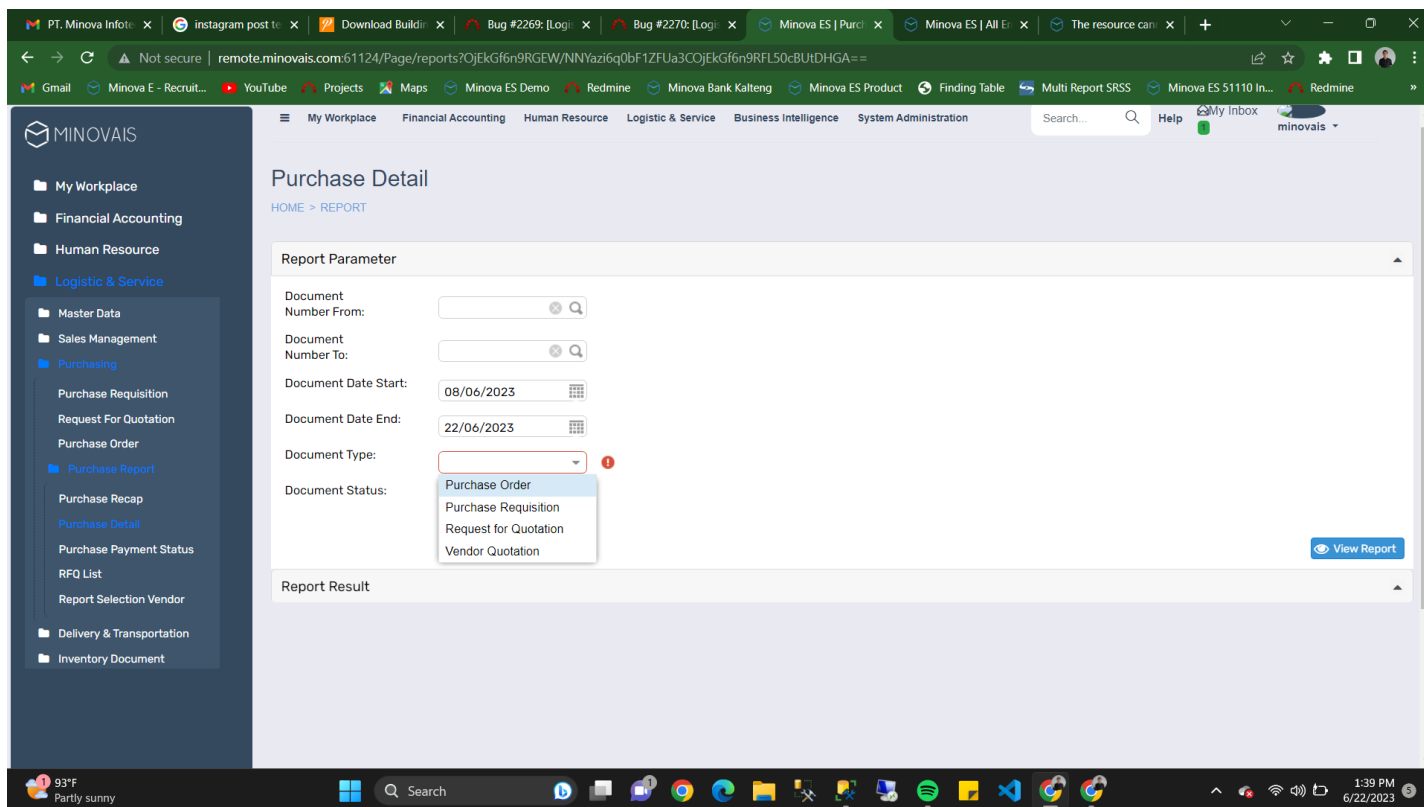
PT. Minova Infote × | instagram post te × | Download Buildir × | Bug #2269: [Logi × | Bug #2270: [Logi × | Minova ES | Purch × | Minova ES | All Er × | The resource canı × | +

Not secure | remote.minovais.com:61124/Page/reports?OjEkGf6n9RGEW/NNYazi6q0bF1ZFUa3COjEkGf6n9RFL50cBUtDHGA==

Gmail | Minova E - Recruit... | YouTube | Projects | Maps | Minova ES Demo | Redmine | Minova Bank Kalteng | Minova ES Product | Finding Table | Multi Report SRSS | Minova ES 51110 In... | Redmine

MINOVAIS

My Workplace
Financial Accounting
Human Resource
Logistic & Service
Master Data
Sales Management
Purchasing
Purchase Requisition
Request For Quotation
Purchase Order
Purchase Report
Purchase Recap
Purchase Detail
Purchase Payment Status
RFQ List
Report Selection Vendor
Delivery & Transportation
Inventory Document

My Workplace | Financial Accounting | Human Resource | Logistic & Service | Business Intelligence | System Administration | Search... | Help | My Inbox | minovais

Purchase Detail

HOME > REPORT

Report Parameter

Document Number From:
Document Number To:
Document Date Start: 08/06/2023
Document Date End: 22/06/2023
Document Type:
Document Status:

Purchase Order
Purchase Requisition
Request for Quotation
Vendor Quotation

View Report

Report Result

93°F
Partly sunny
Search
1:39 PM
6/22/2023